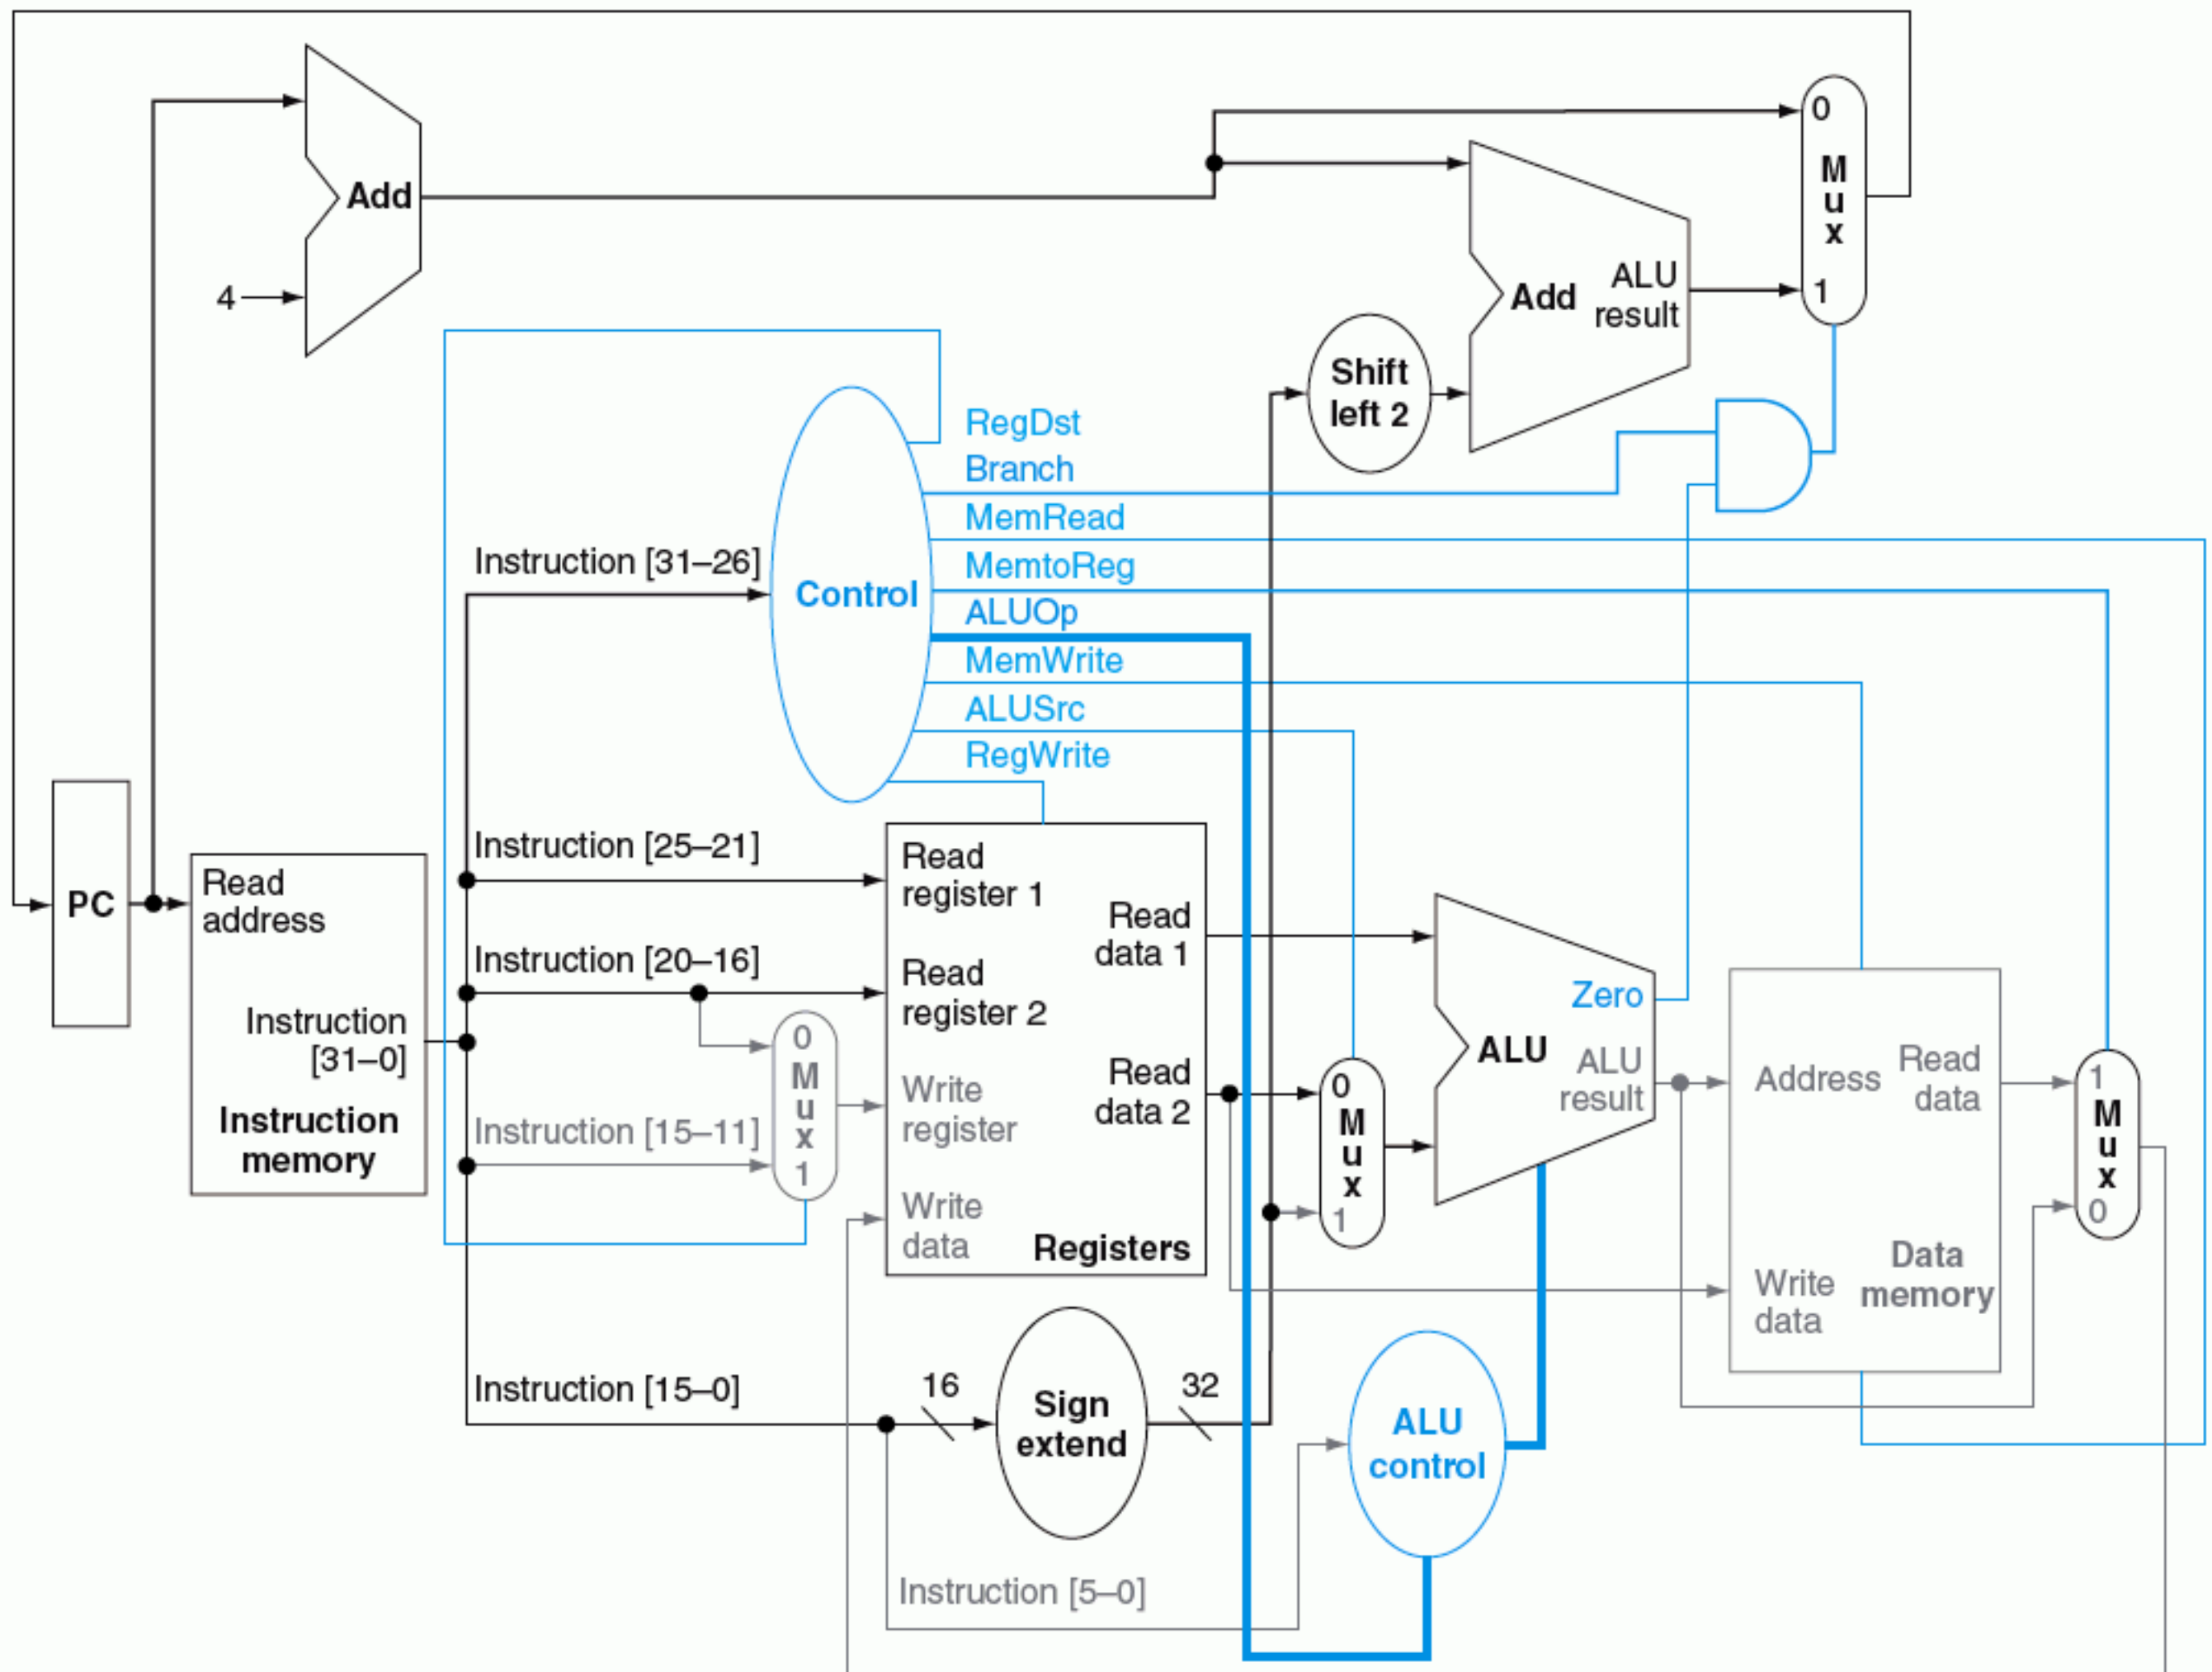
Add

4

0
M
u
x
1

Add ALU result

Shift left 2

RegDst
Branch
MemRead
MemtoReg
ALUOp
MemWrite
ALUSrc
RegWrite

Instruction [31–26]

Control

PC

Read address

Instruction [31–0]

Instruction memory

Instruction [25–21]

Instruction [20–16]

Instruction [15–11]

0
M
u
x
1

Read register 1

Read register 2

Write register

Write data

Read data 1

Read data 2

Registers

0
M
u
x
1

ALU

Zero

ALU result

Address

Read data

Write data

Data memory

1
M
u
x
0

Instruction [15–0]

16

Sign extend

32

ALU control

Instruction [5–0]